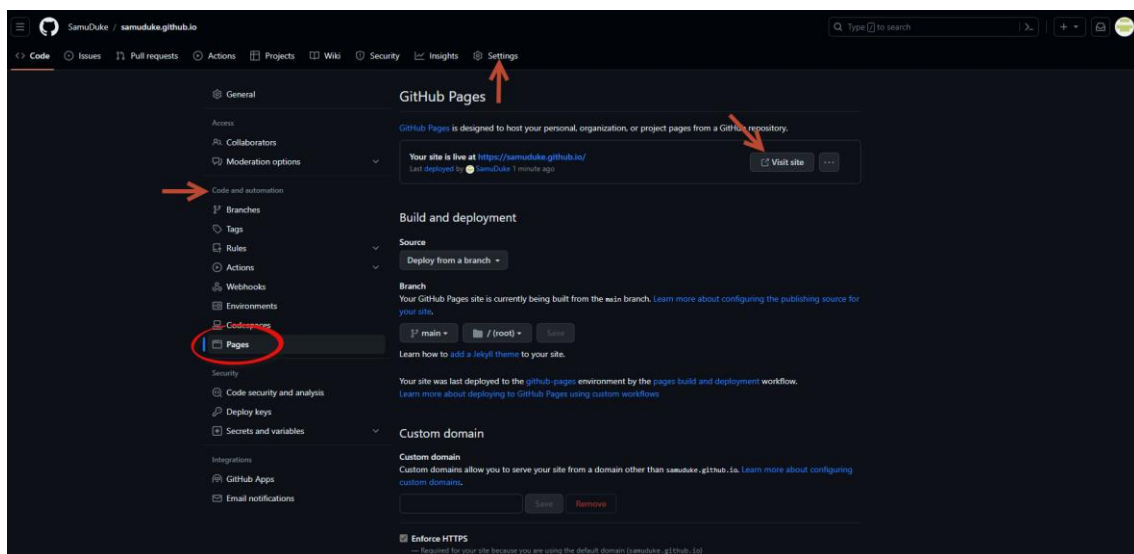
SamuDuke / samuduke.github.io

Type / to search

Code Issues Pull requests Actions Projects Wiki Security Insights Settings

General

Access

Collaborators

Moderation options

Code and automation

Branches

Tags

Rules

Actions

Webhooks

Environments

Codespaces

Pages

Security

Code security and analysis

Deploy keys

Secrets and variables

Integrations

GitHub Apps

Email notifications

GitHub Pages

GitHub Pages is designed to host your personal, organization, or project pages from a GitHub repository.

Your site is live at https://samuduke.github.io/

Last deployed by SamuDuke 1 minute ago

Visit site

...

Build and deployment

Source

Deploy from a branch

Branch

Your GitHub Pages site is currently being built from the main branch. Learn more about configuring the publishing source for your site.

main

/ (root)

Save

Learn how to add a Jekyll theme to your site.

Your site was last deployed to the github-pages environment by the pages build and deployment workflow.

Learn more about deploying to GitHub Pages using custom workflows

Custom domain

Custom domain

Custom domains allow you to serve your site from a domain other than samuduke.github.io. Learn more about configuring custom domains.

Save

Remove

Enforce HTTPS

— Required for your site because you are using the default domain (samuduke.github.io)